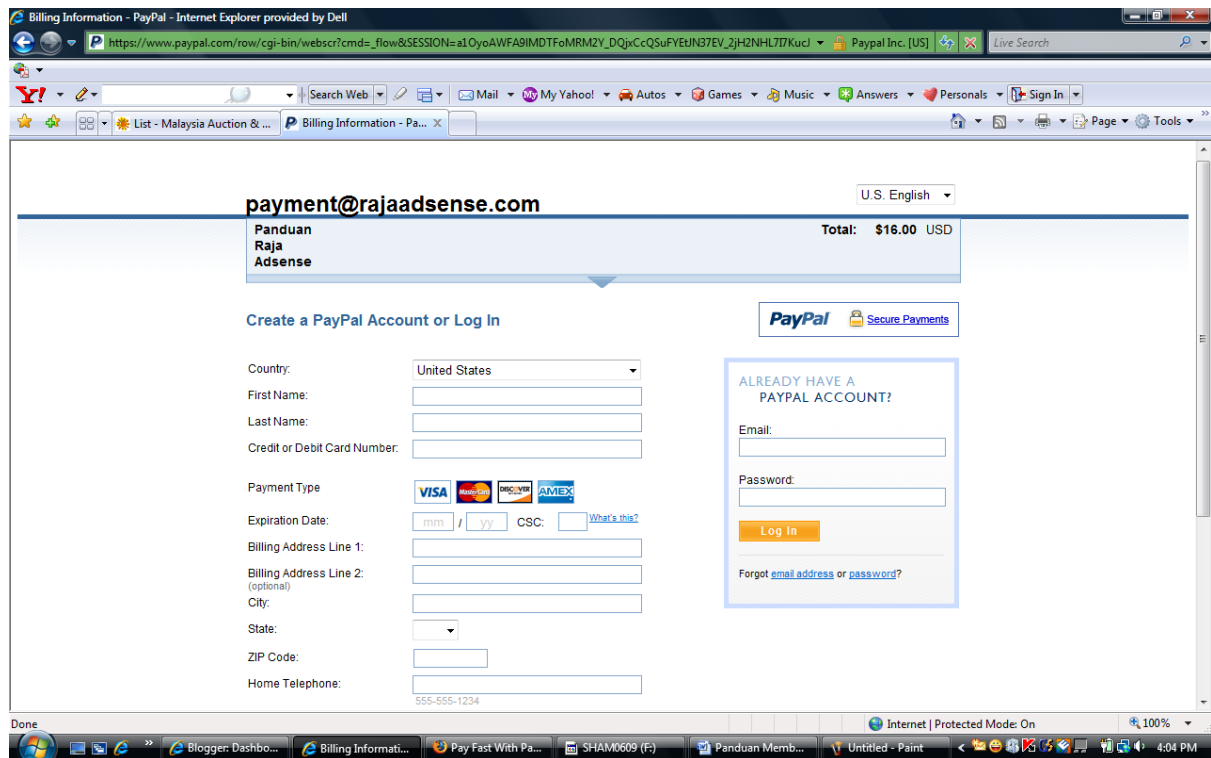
Billing Information - PayPal - Internet Explorer provided by Dell

https://www.paypal.com/row/cgi-bin/webscr?cmd=_flow&SESSION=a1OyoAWFA9IMDTFoMRM2Y_DQjxCcQSuFYEtJN37EV_2jH2NHL7I7KucJ

Paypal Inc. [US]

Live Search

Search Web

Mail

My Yahoo!

Autos

Games

Music

Answers

Personals

Sign In

List - Malaysia Auction & ...

Billing Information - Pa...

Page

Tools

payment@rajaadsense.com

U.S. English

Panduan Raja Adsense

Total: $16.00 USD

Create a PayPal Account or Log In

PayPal Secure Payments

Country: United States

First Name:

Last Name:

Credit or Debit Card Number:

Payment Type

VISA MasterCard DISCOVER AMEX

Expiration Date: mm / yy CSC: What's this?

Billing Address Line 1:

Billing Address Line 2: (optional)

City:

State:

ZIP Code:

Home Telephone:

555-555-1234

ALREADY HAVE A PAYPAL ACCOUNT?

Email:

Password:

Log In

Forgot email address or password?

Done

Internet | Protected Mode: On

100%

Blogger: Dashbo...

Billing Informati...

Pay Fast With Pa...

SHAM0609 (F:)

Panduan Memb...

Untitled - Paint

4:04 PM